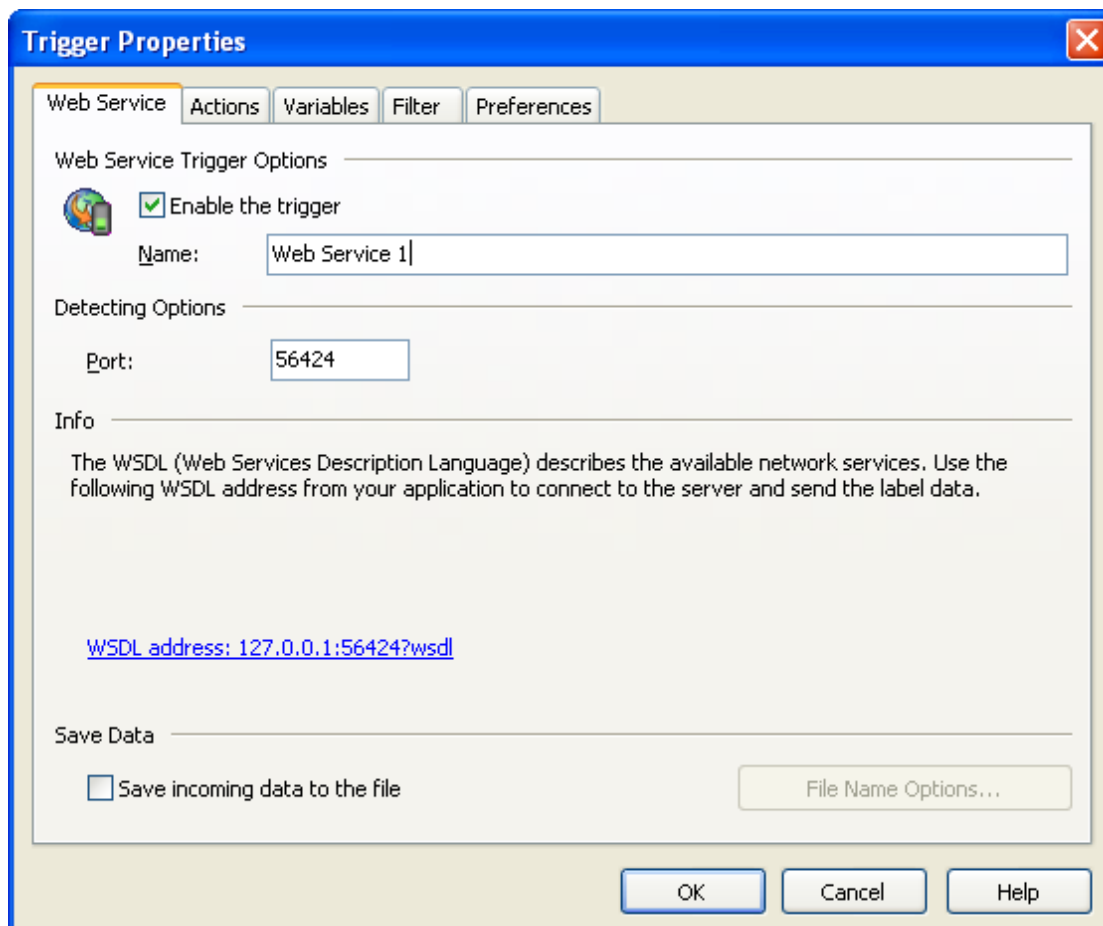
Trigger Properties

Web Service | Actions | Variables | Filter | Preferences

Web Service Trigger Options

Enable the trigger

Name: Web Service 1

Detecting Options

Port: 56424

Info

The WSDL (Web Services Description Language) describes the available network services. Use the following WSDL address from your application to connect to the server and send the label data.

WSDL address: 127.0.0.1:56424?wsdl

Save Data

Save incoming data to the file

File Name Options...

OK

Cancel

Help